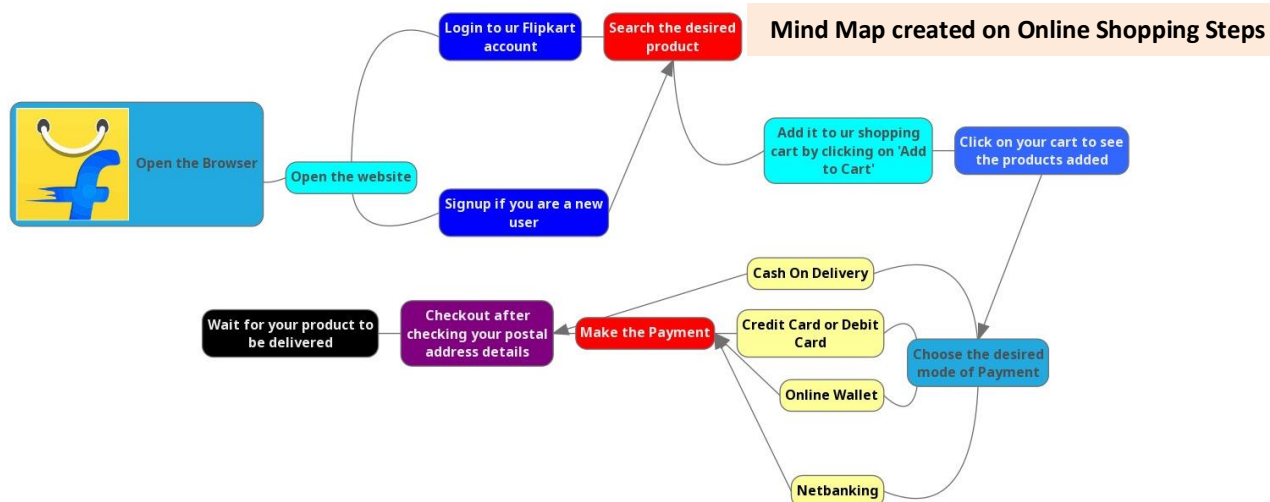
Mind Map created on Online Shopping Steps

Open the Browser

Open the website

Login to ur Flipkart account

Signup if you are a new user

Search the desired product

Add it to ur shopping cart by clicking on 'Add to Cart'

Click on your cart to see the products added

Choose the desired mode of Payment

Cash On Delivery

Credit Card or Debit Card

Online Wallet

Netbanking

Make the Payment

Checkout after checking your postal address details

Wait for your product to be delivered